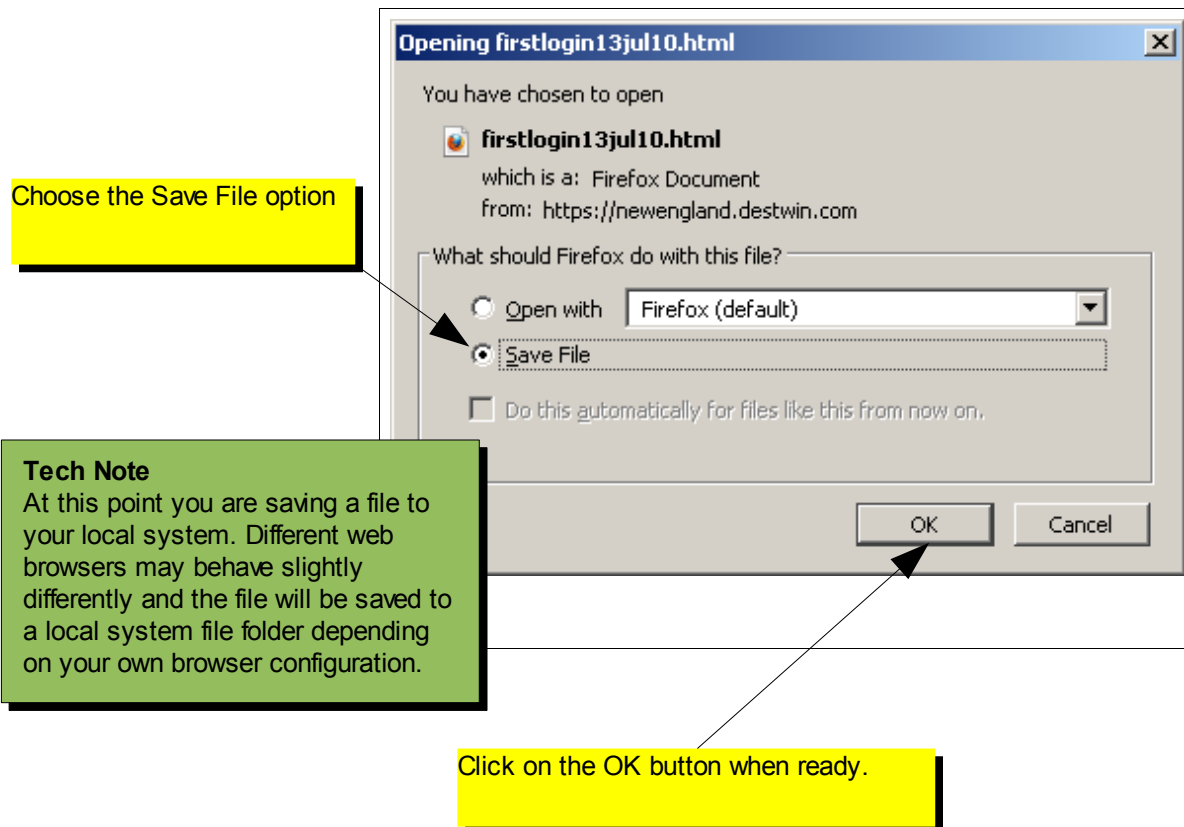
Opening firstlogin13jul10.html

You have chosen to open

firstlogin13jul10.html

which is a: Firefox Document

from: https://newengland.destwin.com

What should Firefox do with this file?

Open with

Firefox (default)

Save File

Do this automatically for files like this from now on.

OK

Cancel

Choose the Save File option

Tech Note
At this point you are saving a file to your local system. Different web browsers may behave slightly differently and the file will be saved to a local system file folder depending on your own browser configuration.

Click on the OK button when ready.